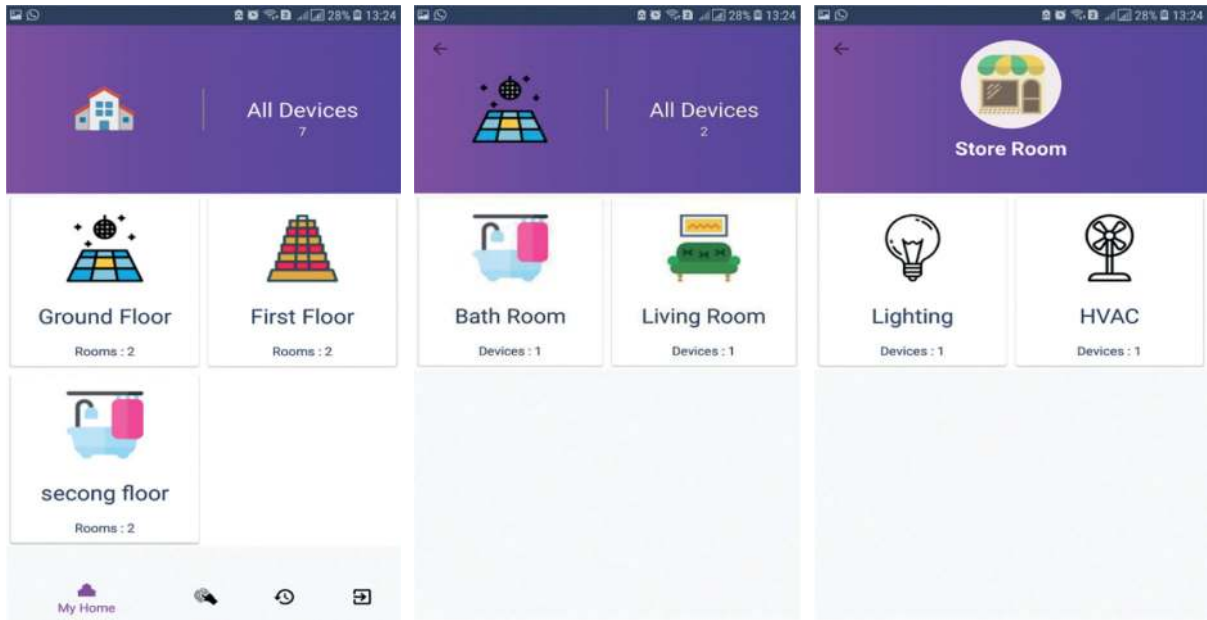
28% 13:24

All Devices
7

Ground Floor
Rooms : 2

First Floor
Rooms : 2

secong floor
Rooms : 2

My Home

28% 13:24

All Devices
2

Bath Room
Devices : 1

Living Room
Devices : 1

28% 13:24

Store Room

Lighting
Devices : 1

HVAC
Devices : 1